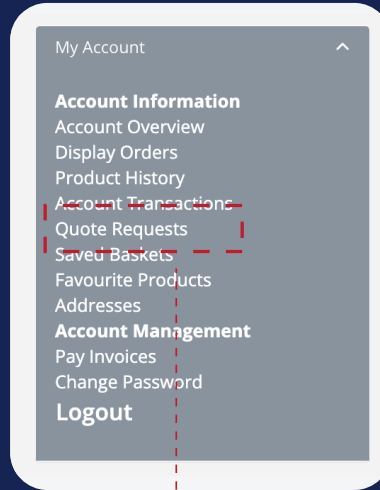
My Account

**Account Information**
Account Overview
Display Orders
Product History
Account Transactions
Quote Requests
Saved Baskets
Favourite Products
Addresses
**Account Management**
Pay Invoices
Change Password
**Logout**